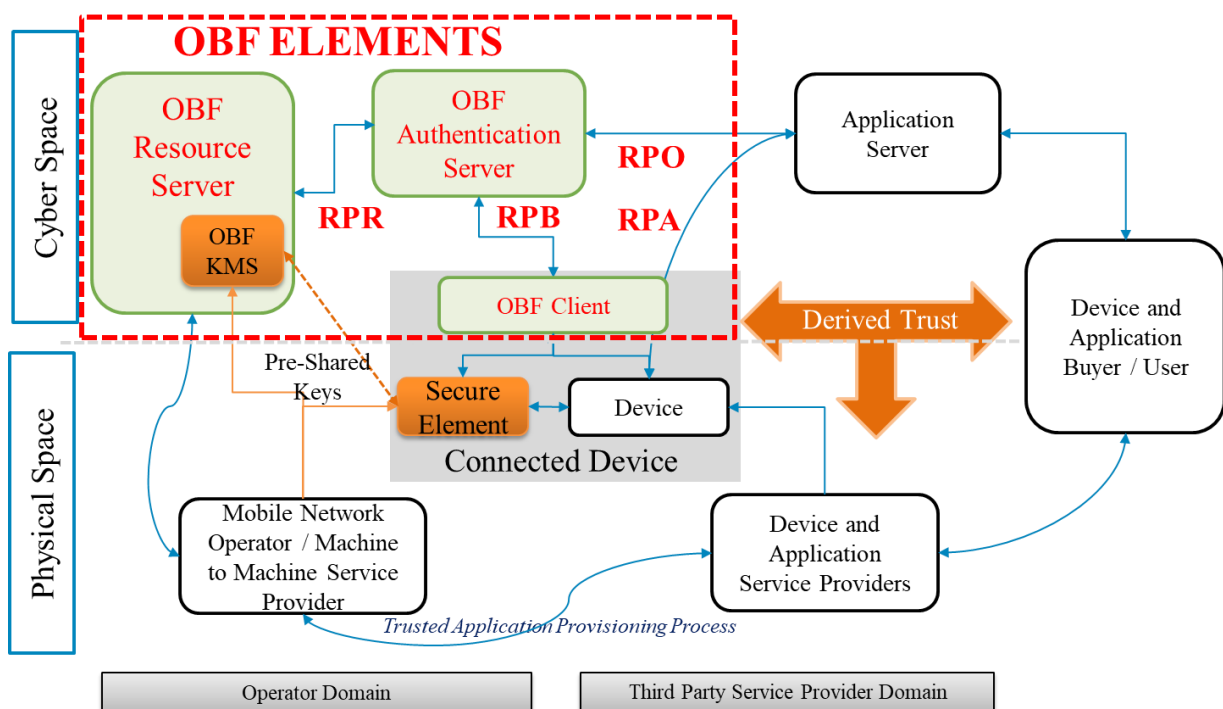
Cyber Space

OBF ELEMENTS

OBF Resource Server

OBF KMS

RPR

OBF Authentication Server

RPO

RPB

RPA

Application Server

OBF Client

Derived Trust

Device and Application Buyer / User

Physical Space

Pre-Shared Keys

Secure Element

Device

Connected Device

Mobile Network Operator / Machine to Machine Service Provider

Device and Application Service Providers

Trusted Application Provisioning Process

Operator Domain

Third Party Service Provider Domain